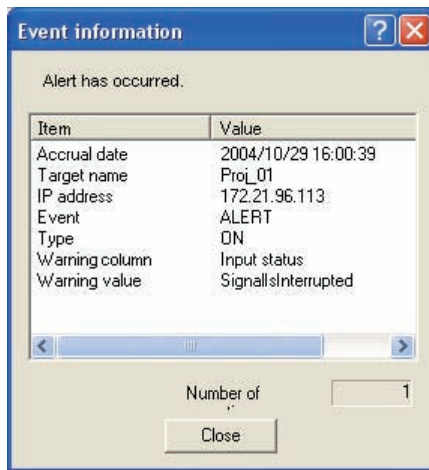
Event information

Alert has occurred.

| Item | Value |
|---|---|
| Accrual date | 2004/10/29 16:00:39 |
| Target name | Proj_01 |
| IP address | 172.21.96.113 |
| Event | ALERT |
| Type | ON |
| Warning column | Input status |
| Warning value | SignalIsInterrupted |

Number of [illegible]

1

Close